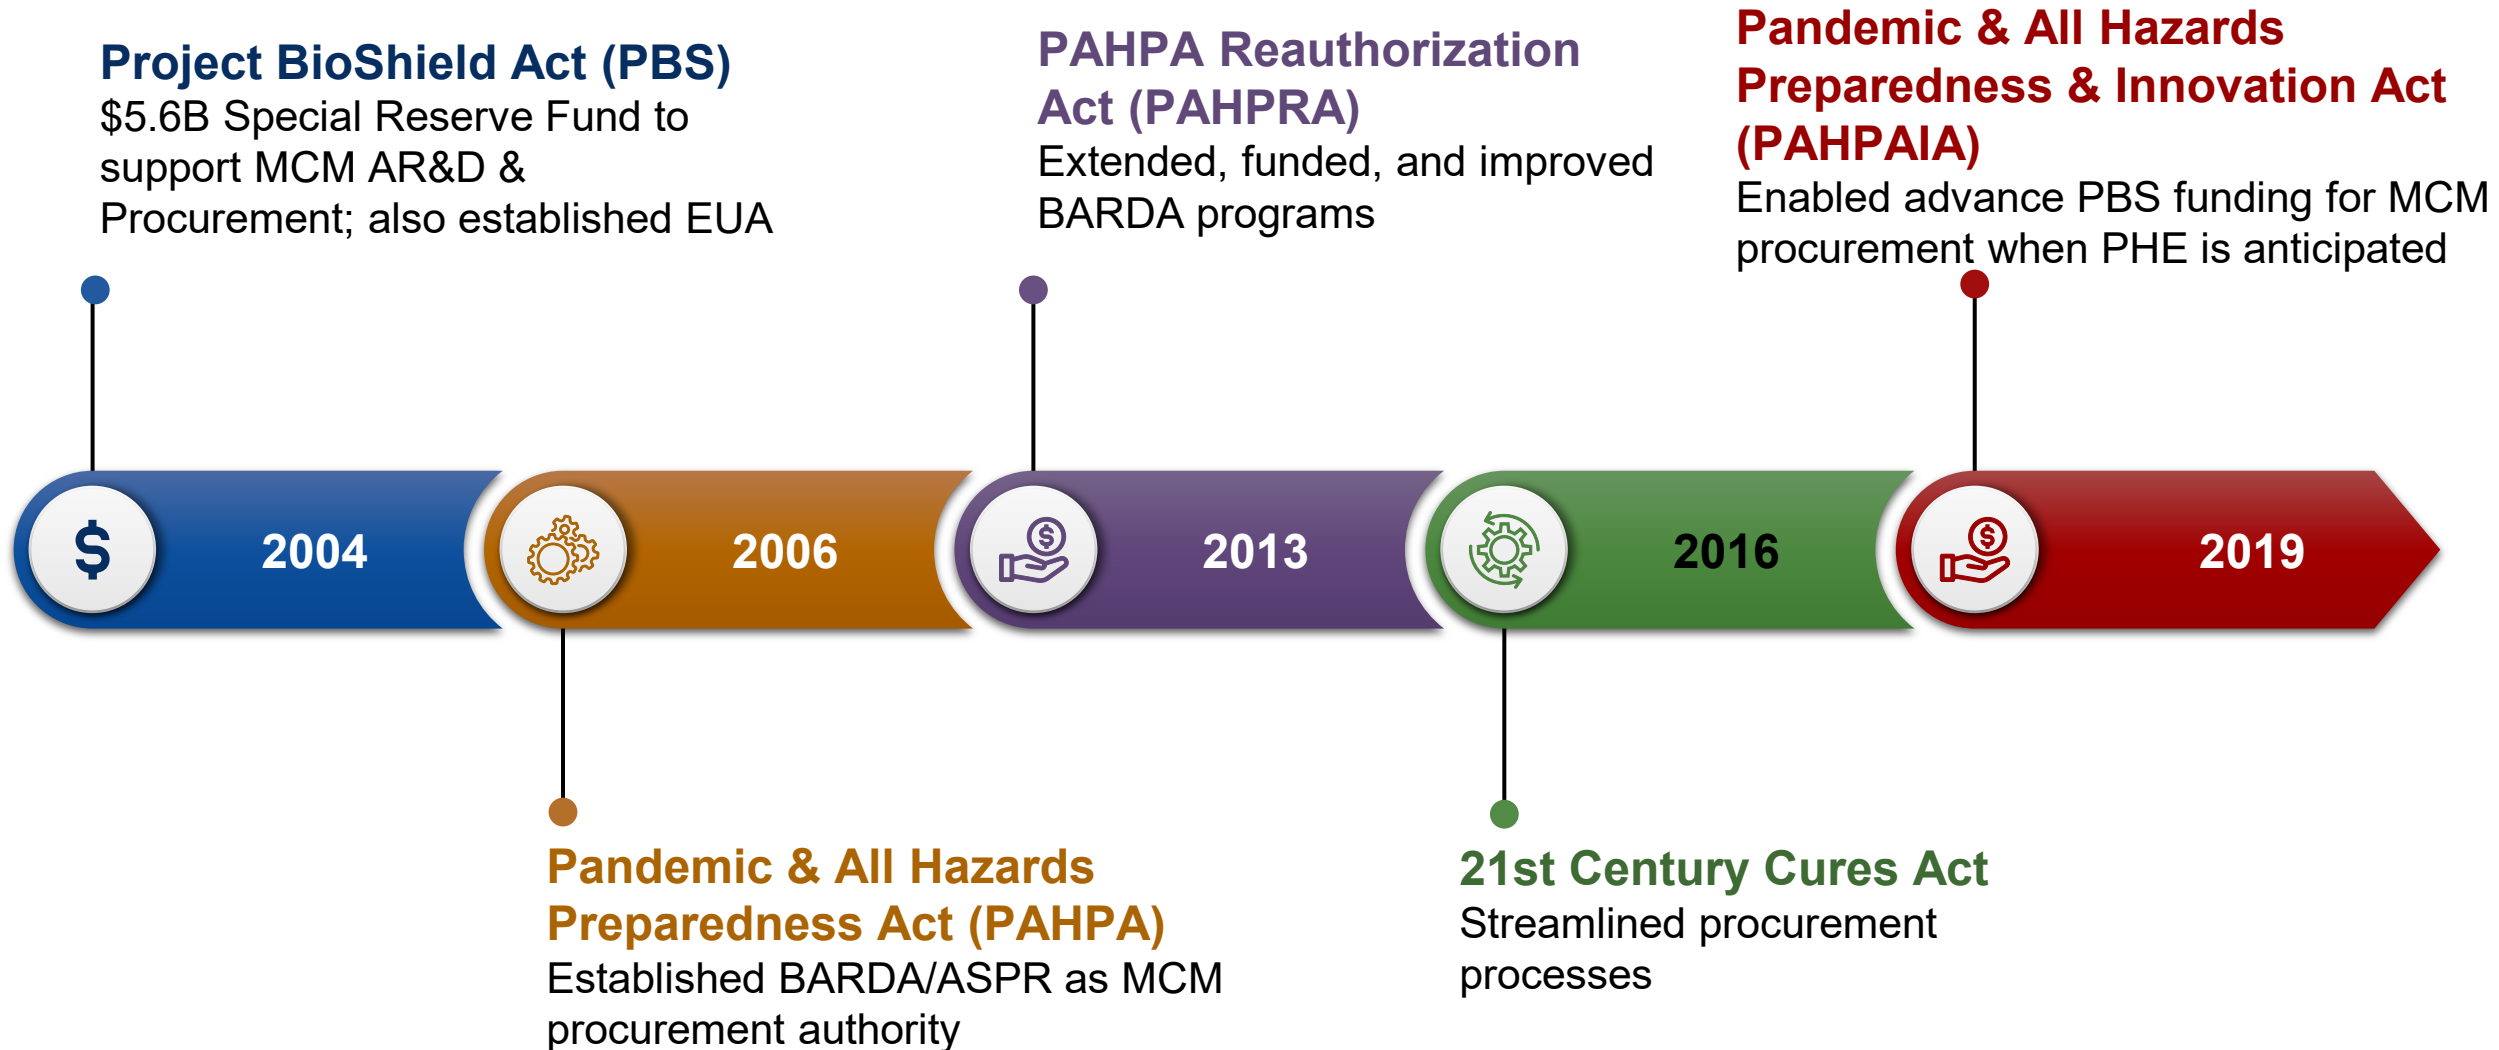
Project BioShield Act (PBS)
\$5.6B Special Reserve Fund to support MCM AR&D & Procurement; also established EUA

PAHPA Reauthorization Act (PAHPRA)
Extended, funded, and improved BARDA programs

Pandemic & All Hazards Preparedness & Innovation Act (PAHPAIA)
Enabled advance PBS funding for MCM procurement when PHE is anticipated

2004

2006

2013

2016

2019

Pandemic & All Hazards Preparedness Act (PAHPA)
Established BARDA/ASPR as MCM procurement authority

21st Century Cures Act
Streamlined procurement processes